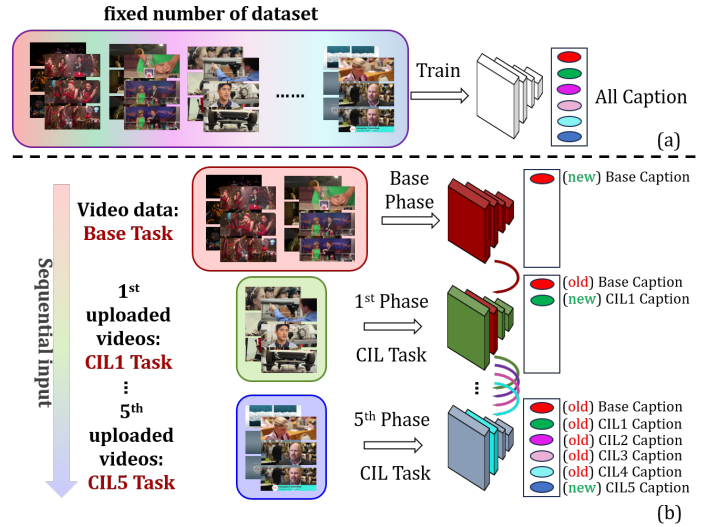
fixed number of dataset

......

Train

All Caption

(a)

Sequential input

Video data: Base Task

Base Phase

(new) Base Caption

$1^{st}$ uploaded videos: CIL1 Task

$1^{st}$ Phase

CIL Task

(old) Base Caption
(new) CIL1 Caption

⋮

$5^{th}$ uploaded videos: CIL5 Task

$5^{th}$ Phase

CIL Task

(old) Base Caption
(old) CIL1 Caption
(old) CIL2 Caption
(old) CIL3 Caption
(old) CIL4 Caption
(new) CIL5 Caption

(b)